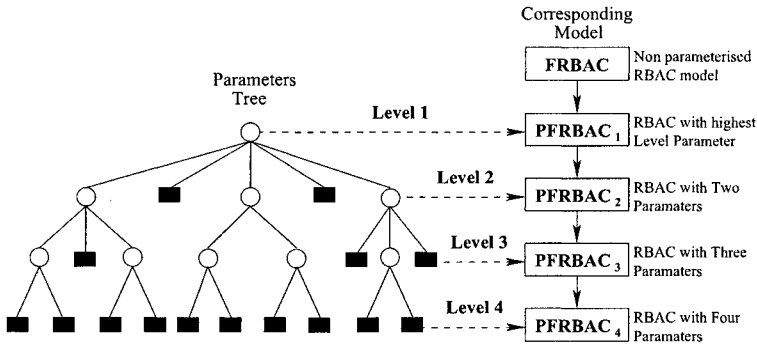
Corresponding Model

Parameters Tree

FRBAC Non parameterised RBAC model

Level 1

PFRBAC $_1$ RBAC with highest Level Parameter

Level 2

PFRBAC $_2$ RBAC with Two Paramaters

Level 3

PFRBAC $_3$ RBAC with Three Paramaters

Level 4

PFRBAC $_4$ RBAC with Four Paramaters